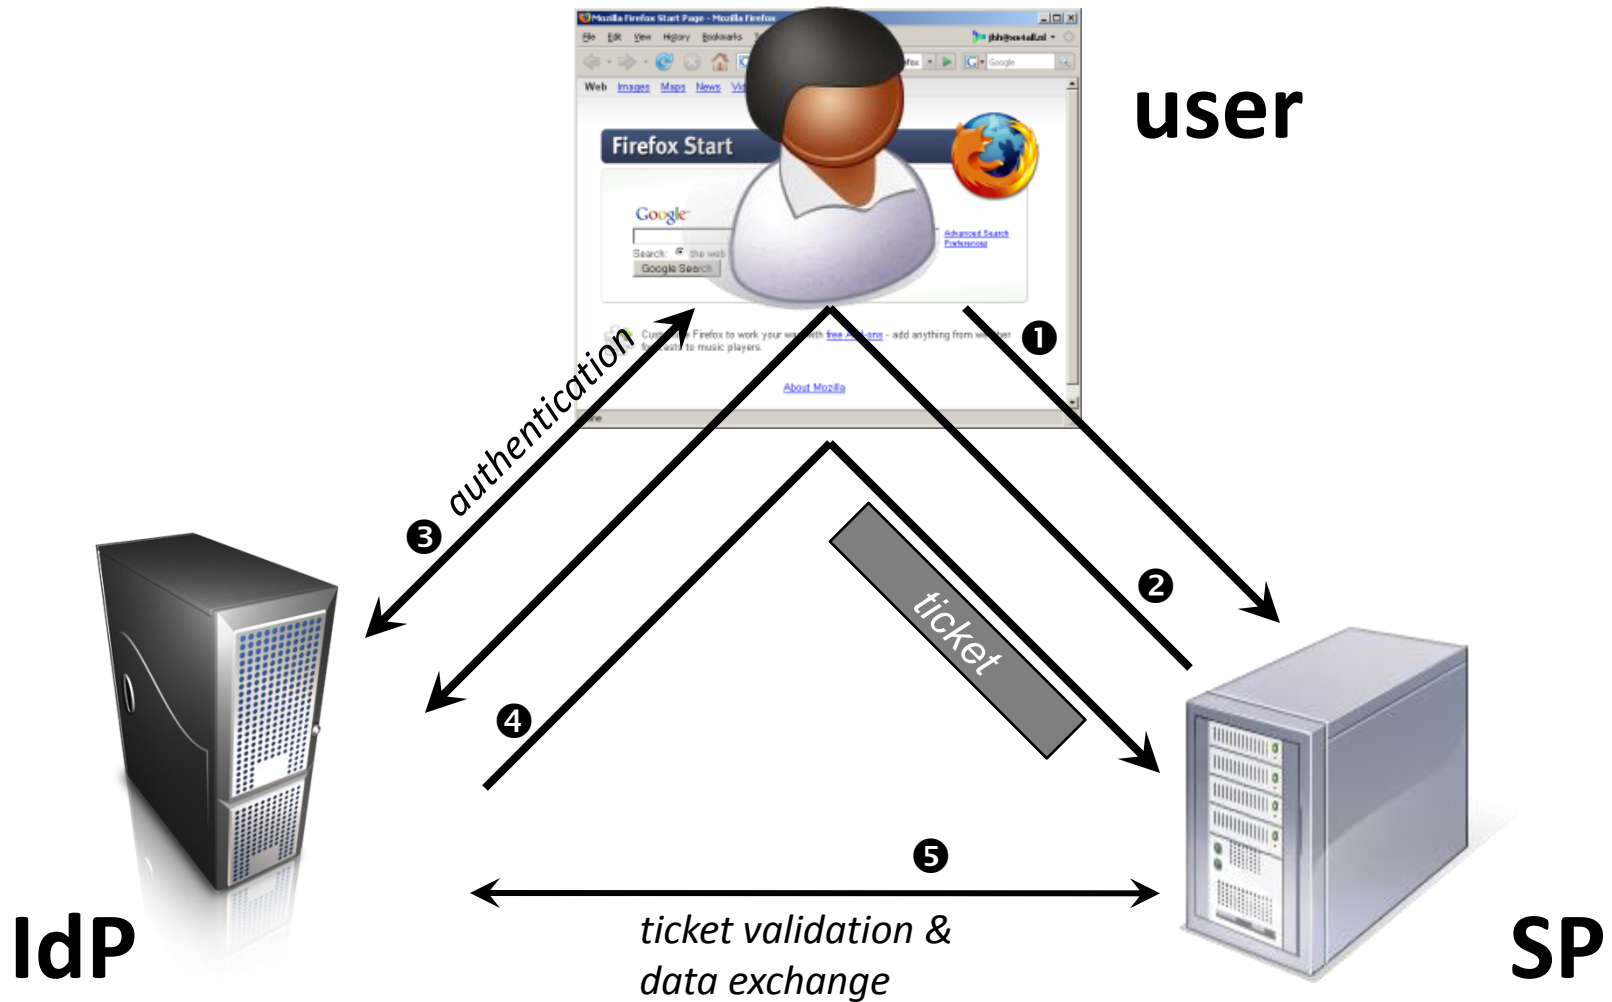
Mozilla Firefox Start Page - Mozilla Firefox

File Edit View History Bookmarks

Web Images Maps News Vi

Firefox Start

Google

Search: the web

Google Search

Advanced Search
Preferences

Cus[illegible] Firefox to work your w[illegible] with free Add-ons - add anything from w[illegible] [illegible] to music players.

About Mozilla

user

❶

❷

❸ authentication

❹

ticket

❺

ticket validation & data exchange

IdP

SP